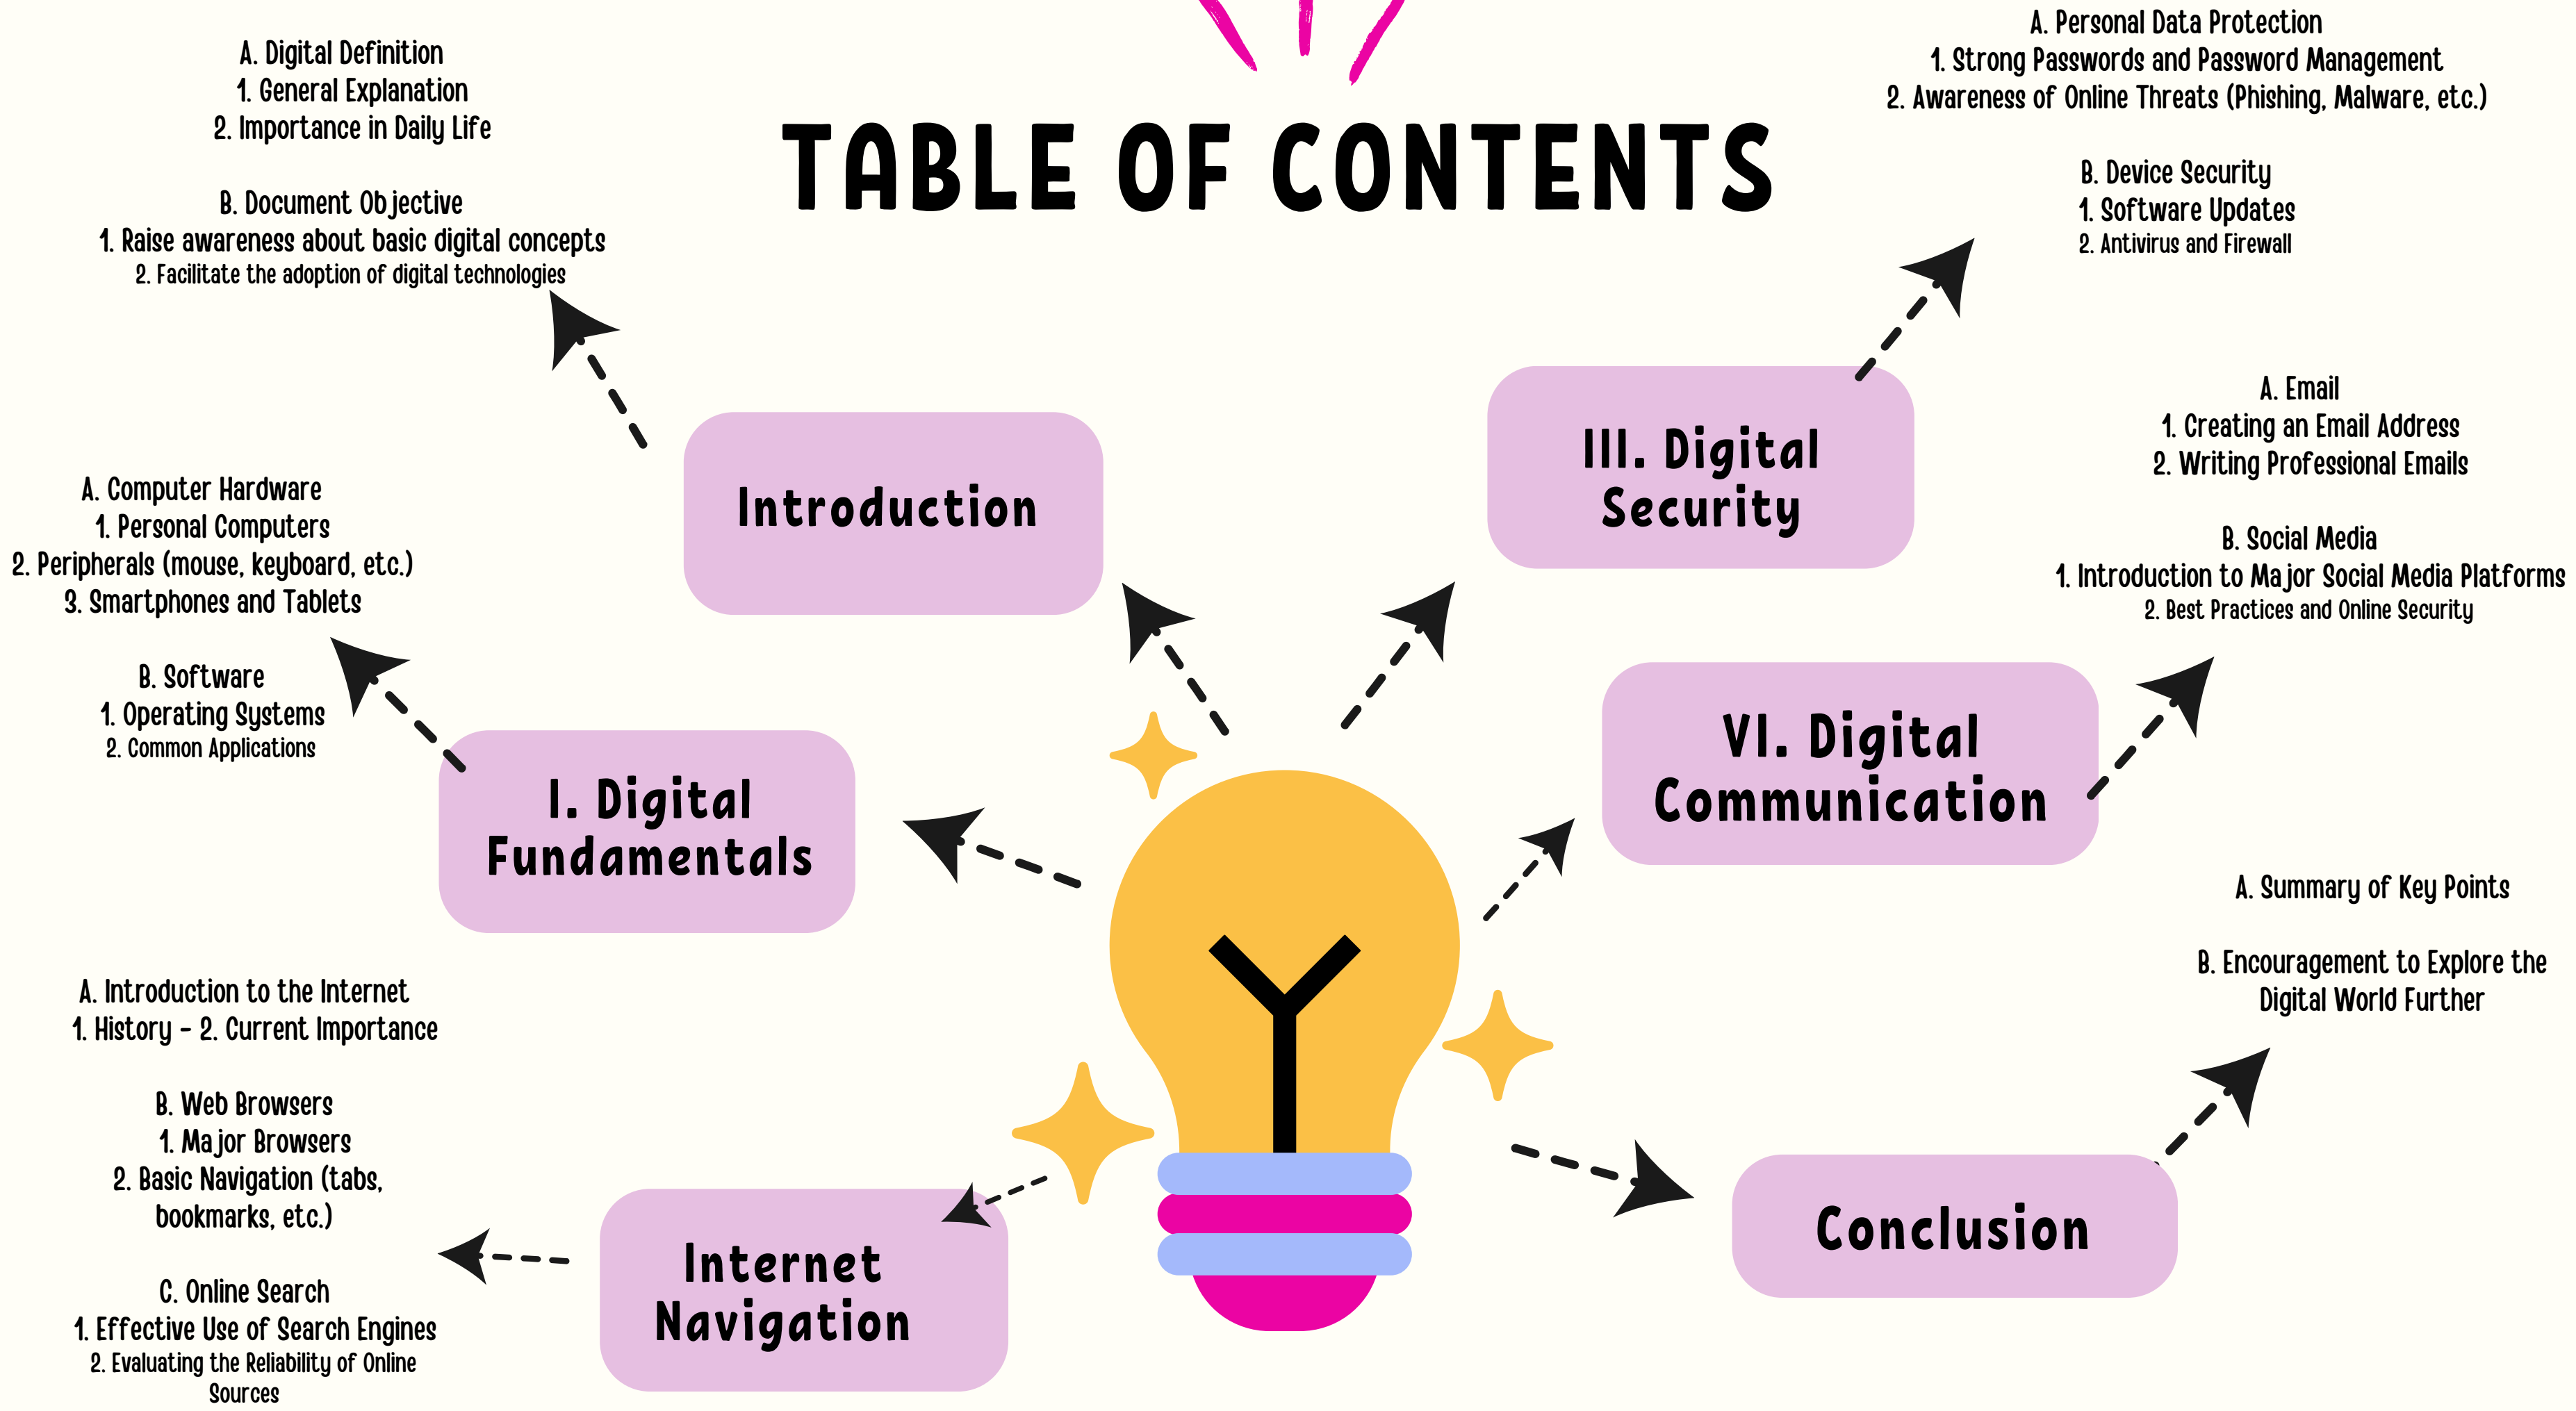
A. Digital Definition
1. General Explanation
2. Importance in Daily Life

B. Document Objective
1. Raise awareness about basic digital concepts
2. Facilitate the adoption of digital technologies

TABLE OF CONTENTS

A. Personal Data Protection
1. Strong Passwords and Password Management
2. Awareness of Online Threats (Phishing, Malware, etc.)

B. Device Security
1. Software Updates
2. Antivirus and Firewall

Introduction

III. Digital Security

A. Email
1. Creating an Email Address
2. Writing Professional Emails

B. Social Media
1. Introduction to Major Social Media Platforms
2. Best Practices and Online Security

A. Computer Hardware
1. Personal Computers
2. Peripherals (mouse, keyboard, etc.)
3. Smartphones and Tablets

B. Software
1. Operating Systems
2. Common Applications

I. Digital Fundamentals

VI. Digital Communication

A. Summary of Key Points

B. Encouragement to Explore the Digital World Further

A. Introduction to the Internet
1. History - 2. Current Importance

B. Web Browsers
1. Major Browsers
2. Basic Navigation (tabs, bookmarks, etc.)

C. Online Search
1. Effective Use of Search Engines
2. Evaluating the Reliability of Online Sources

Internet Navigation

Conclusion